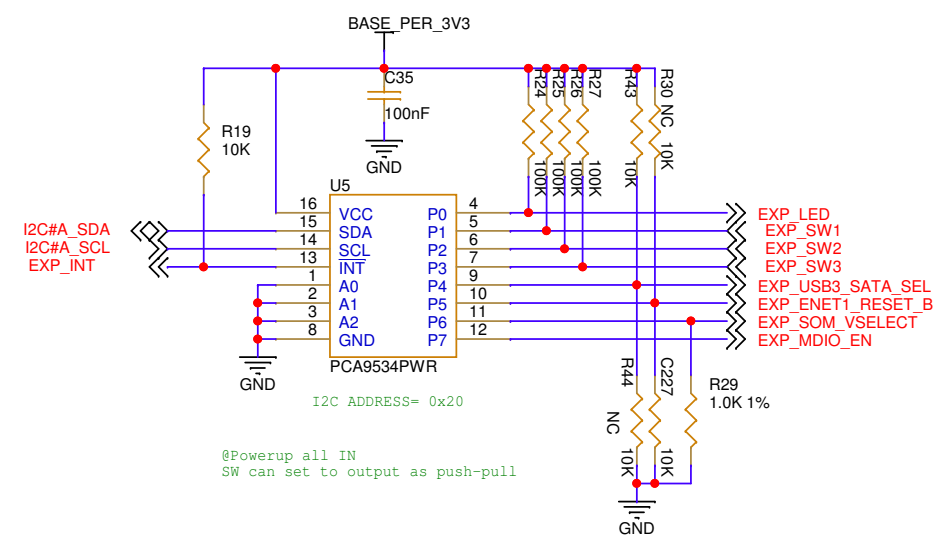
BASE_PER_3V3

C35
100nF
GND

R19
10K

R24
100K
R25
100K
R26
100K
R27
100K
R43
10K
R30 NC
10K

U5
16 VCC
15 SDA
14 SCL
13 INT
1 A0
2 A1
3 A2
8 GND
P0 4
P1 5
P2 6
P3 7
P4 9
P5 10
P6 11
P7 12
PCA9534PWR

I2C#A_SDA
I2C#A_SCL
EXP_INT

GND

EXP_LED
EXP_SW1
EXP_SW2
EXP_SW3
EXP_USB3_SATA_SEL
EXP_ENET1_RESET_B
EXP_SOM_VSELECT
EXP_MDIO_EN

R44
NC
10K
C227
10K
R29
1.0K 1%

GND

I2C ADDRESS= 0x20

@Powerup all IN
SW can set to output as push-pull